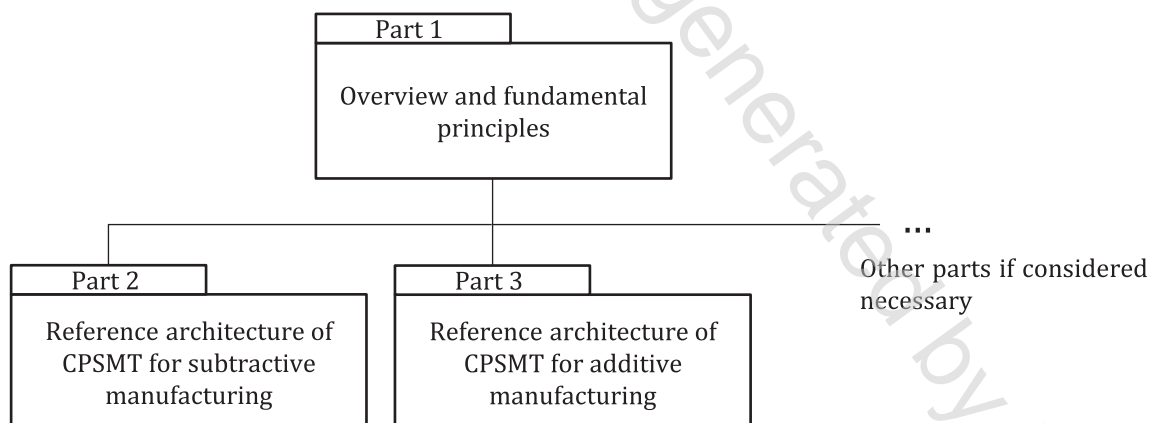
Part 1

Overview and fundamental principles

Part 2

Reference architecture of CPSMT for subtractive manufacturing

Part 3

Reference architecture of CPSMT for additive manufacturing

...

Other parts if considered necessary

generated by